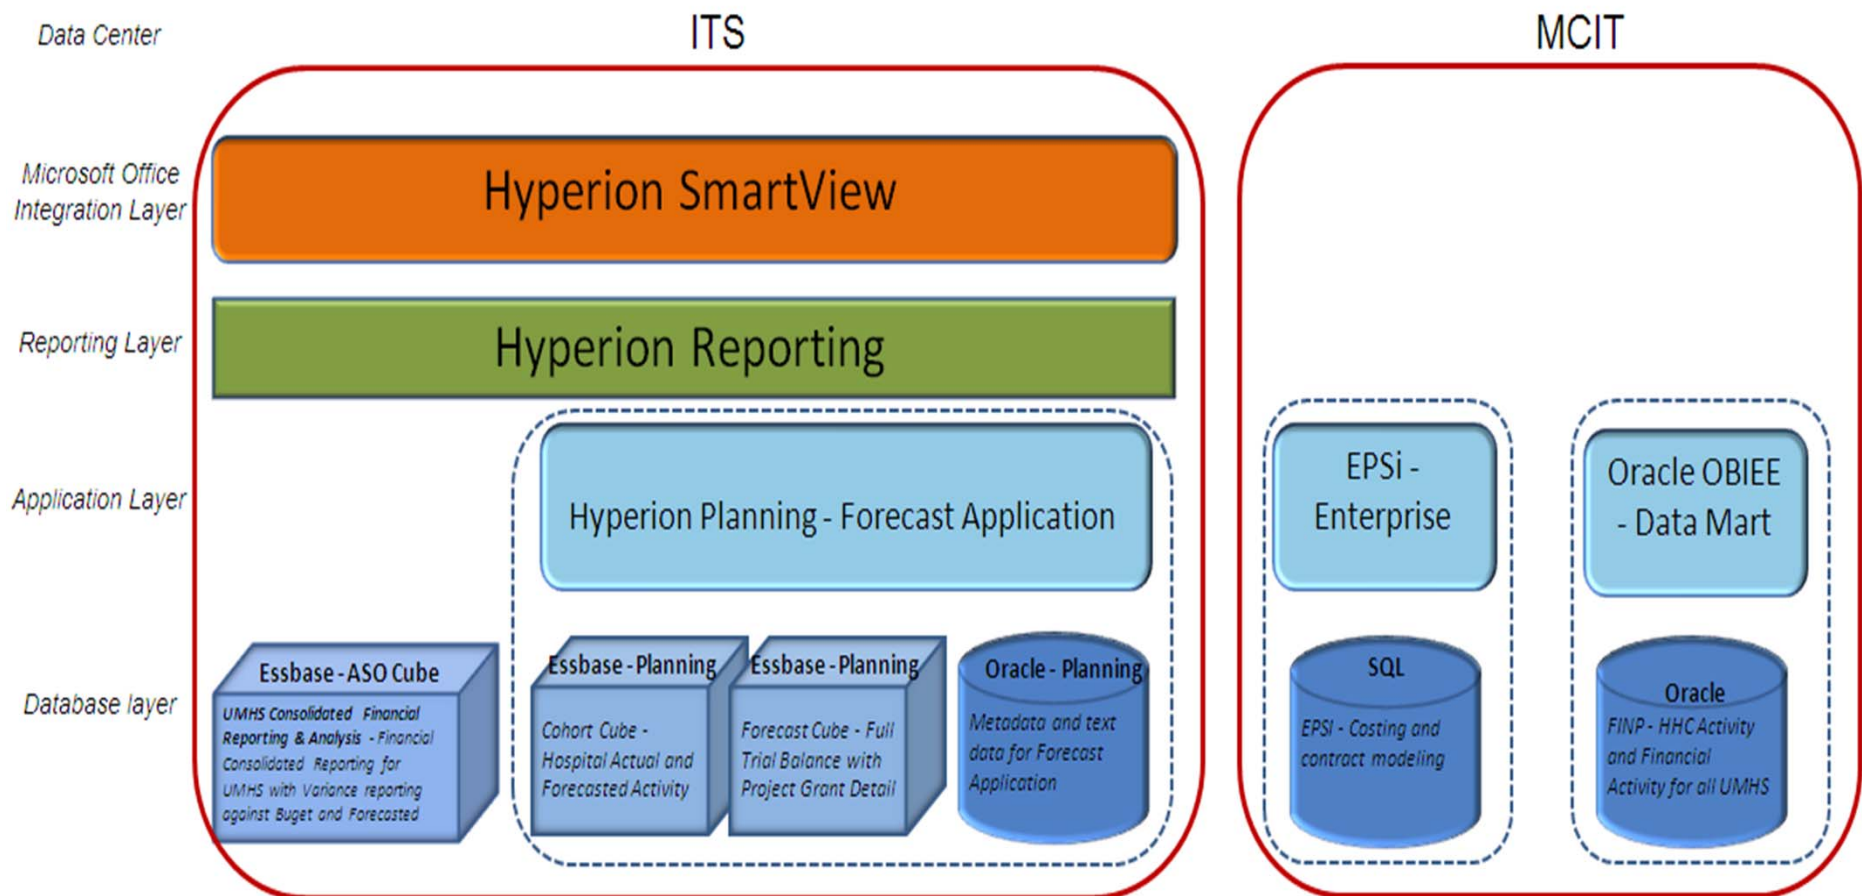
Data Center

ITS

MCIT

Microsoft Office Integration Layer

Hyperion SmartView

Reporting Layer

Hyperion Reporting

Application Layer

Hyperion Planning - Forecast Application

EPSi - Enterprise

Oracle OBIEE - Data Mart

Database layer

Essbase - ASO Cube

UMHS Consolidated Financial Reporting & Analysis - Financial Consolidated Reporting for UMHS with Variance reporting against Buget and Forecasted

Essbase - Planning

Cohort Cube - Hospital Actual and Forecasted Activity

Essbase - Planning

Forecast Cube - Full Trial Balance with Project Grant Detail

Oracle - Planning

Metadata and text data for Forecast Application

SQL

EPSI - Costing and contract modeling

Oracle

FINP - HHC Activity and Financial Activity for all UMHS